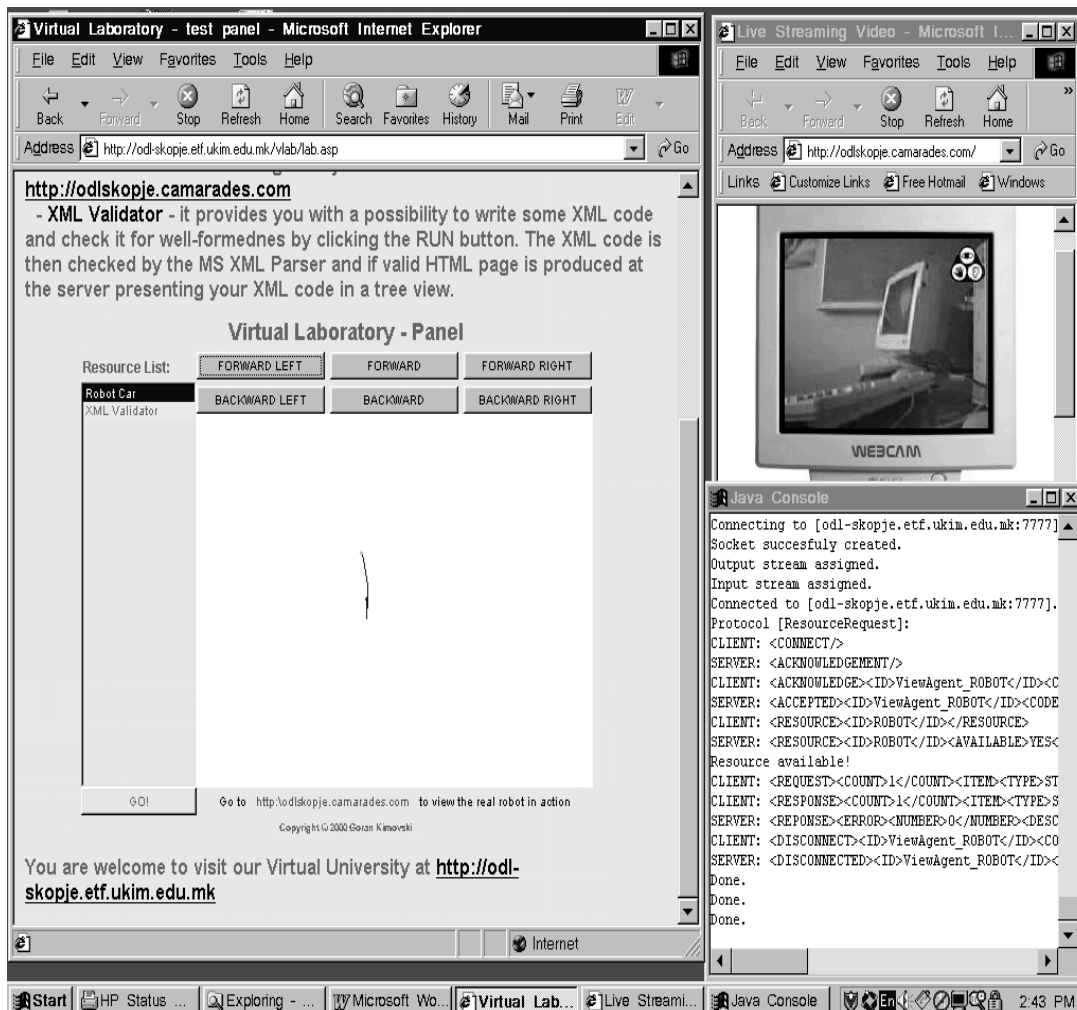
Virtual Laboratory - test panel - Microsoft Internet Explorer

File Edit View Favorites Tools Help

Back Forward Stop Refresh Home Search Favorites History Mail Print Edit

Address http://odl-skopje.etf.ukim.edu.mk/vlab/lab.asp Go

http://odlskopje.camarades.com

- XML Validator - it provides you with a possibility to write some XML code and check it for well-formednes by clicking the RUN button. The XML code is then checked by the MS XML Parser and if valid HTML page is produced at the server presenting your XML code in a tree view.

Virtual Laboratory - Panel

Resource List:

FORWARD LEFT FORWARD FORWARD RIGHT

Robot Car
XML Validator

BACKWARD LEFT BACKWARD BACKWARD RIGHT

GO!

Go to http:\odlskopje.camarades.com to view the real robot in action

Copyright © 2000 Goran Kimovski

You are welcome to visit our Virtual University at http://odl-skopje.etf.ukim.edu.mk

Internet

Live Streaming Video - Microsoft I...

File Edit View Favorites Tools Help

Back Forward Stop Refresh Home

Address http://odlskopje.camarades.com/ Go

Links Customize Links Free Hotmail Windows

WEBCAM

Java Console

Connecting to [odl-skopje.etf.ukim.edu.mk:7777]
Socket succesfuly created.
Output stream assigned.
Input stream assigned.
Connected to [odl-skopje.etf.ukim.edu.mk:7777].
Protocol [ResourceRequest]:
CLIENT: <CONNECT/>
SERVER: <ACKNOWLEDGEMENT/>
CLIENT: <ACKNOWLEDGE><ID>ViewAgent_ROBOT</ID><C
SERVER: <ACCEPTED><ID>ViewAgent_ROBOT</ID><CODE
CLIENT: <RESOURCE><ID>ROBOT</ID></RESOURCE>
SERVER: <RESOURCE><ID>ROBOT</ID><AVAILABLE>YES<
Resource available!
CLIENT: <REQUEST><COUNT>1</COUNT><ITEM><TYPE>ST
CLIENT: <RESPONSE><COUNT>1</COUNT><ITEM><TYPE>S
SERVER: <REPONSE><ERROR><NUMBER>0</NUMBER><DESC
CLIENT: <DISCONNECT><ID>ViewAgent_ROBOT</ID><CO
SERVER: <DISCONNECTED><ID>ViewAgent_ROBOT</ID><
Done.
Done.
Done.

Start | HP Status ... | Exploring - ... | Microsoft Wo... | Virtual Lab... | Live Streami... | Java Console | 2:43 PM